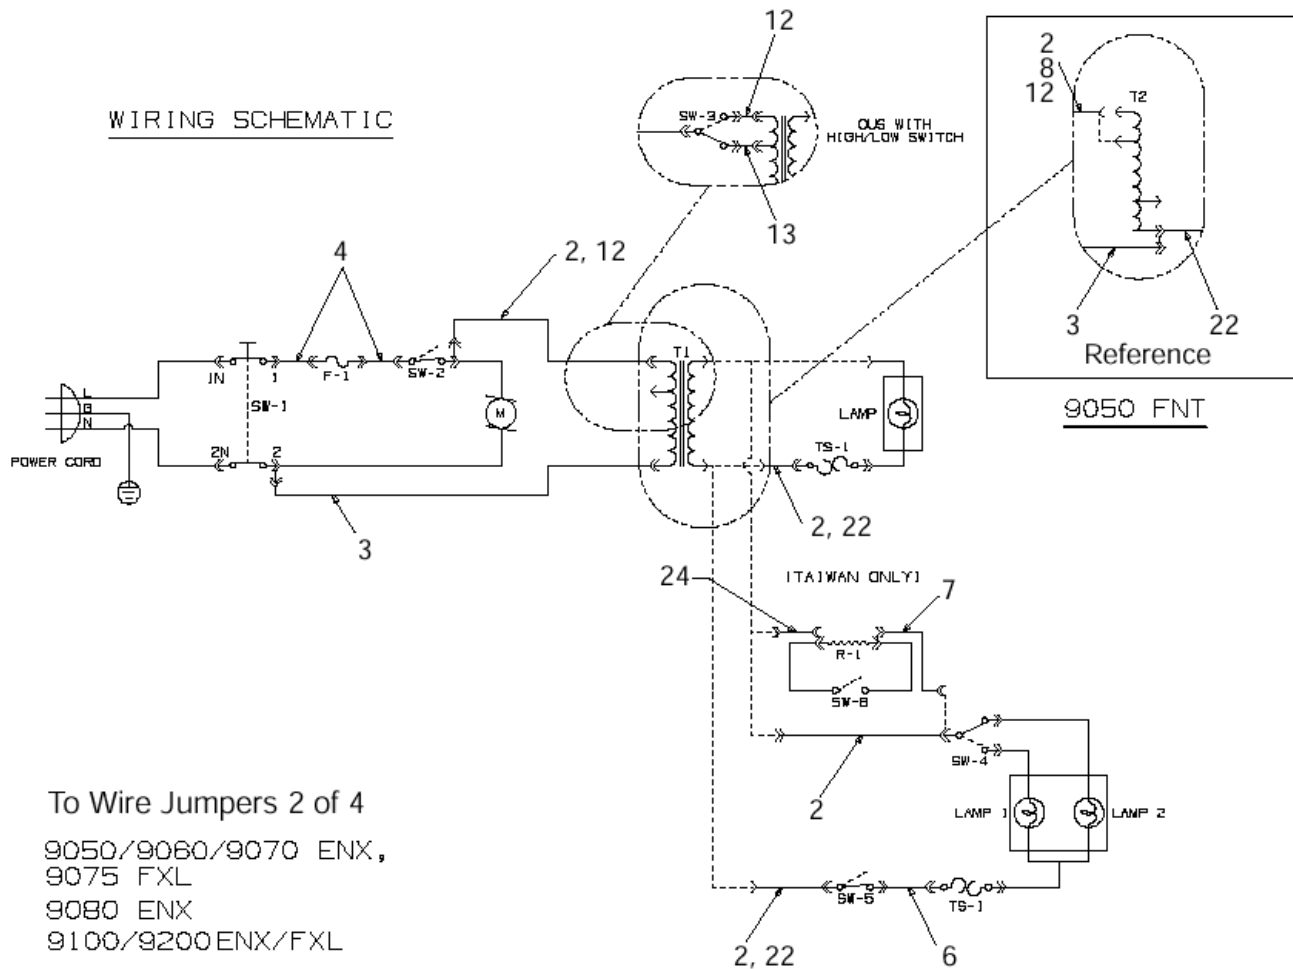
WIRING SCHEMATIC

12

SW-3

OUS WITH HIGH/LOW SWITCH

13

2
8
12

T2

3

22

Reference

9050 FNT

4

2, 12

L
G
N

POWER CORD

1N

1

F-1

SW-2

SW-1

M

2N

2

3

T1

LAMP

TS-1

2, 22

(TAIWAN ONLY)

24

7

R-1

SW-8

SW-4

2

LAMP 1

LAMP 2

SW-5

TS-1

2, 22

6

To Wire Jumpers 2 of 4

9050/9060/9070 ENX, 9075 FXL

9080 ENX

9100/9200 ENX/FXL